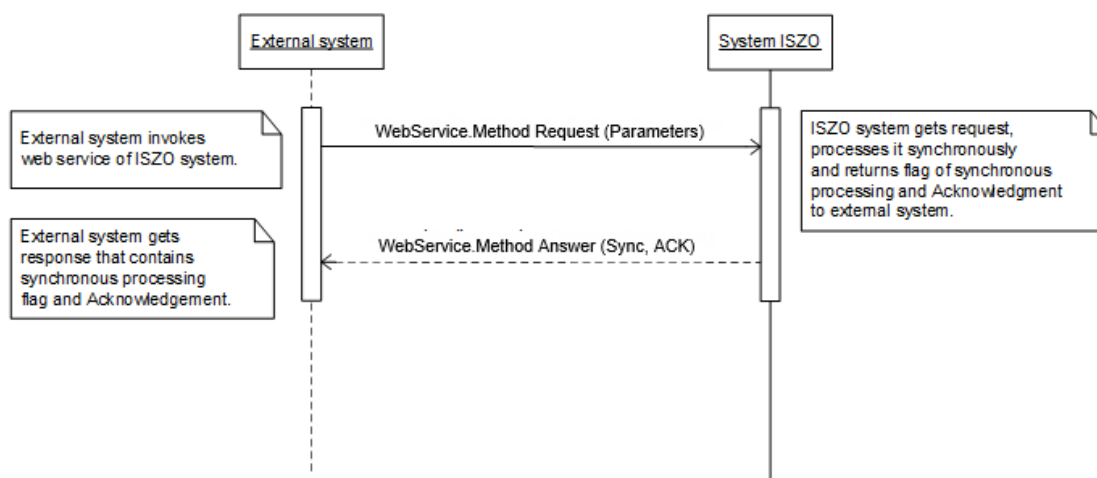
External system

System ISZO

External system invokes web service of ISZO system.

WebService.Method Request (Parameters)

ISZO system gets request, processes it synchronously and returns flag of synchronous processing and Acknowledgment to external system.

External system gets response that contains synchronous processing flag and Acknowledgement.

WebService.Method Answer (Sync, ACK)